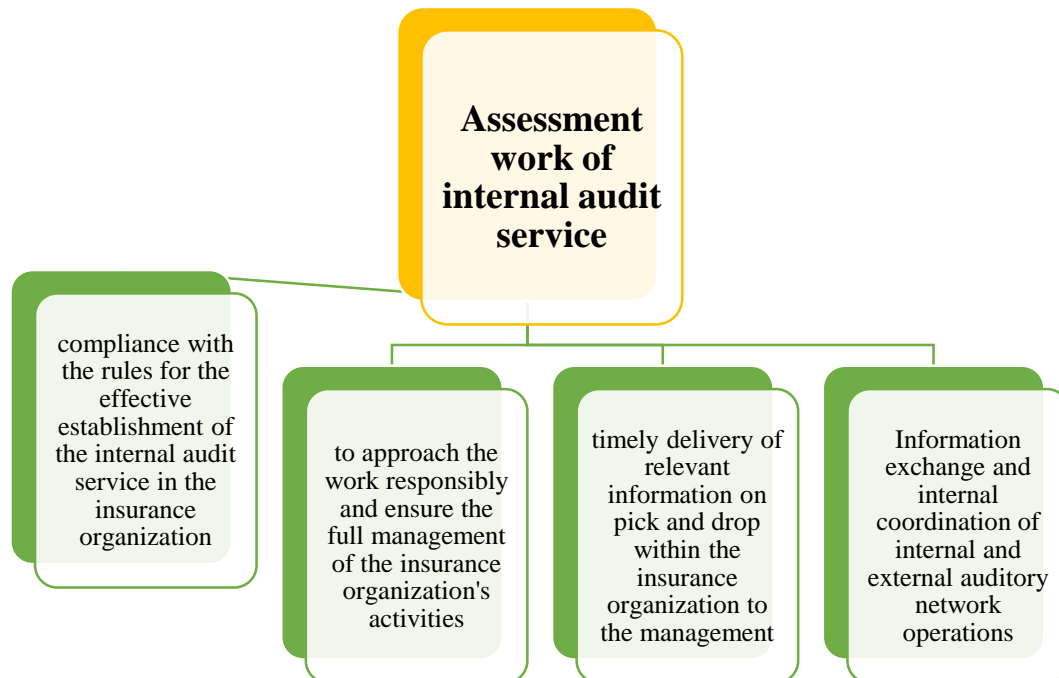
Assessment work of internal audit service

compliance with the rules for the effective establishment of the internal audit service in the insurance organization

to approach the work responsibly and ensure the full management of the insurance organization's activities

timely delivery of relevant information on pick and drop within the insurance organization to the management

Information exchange and internal coordination of internal and external auditory network operations